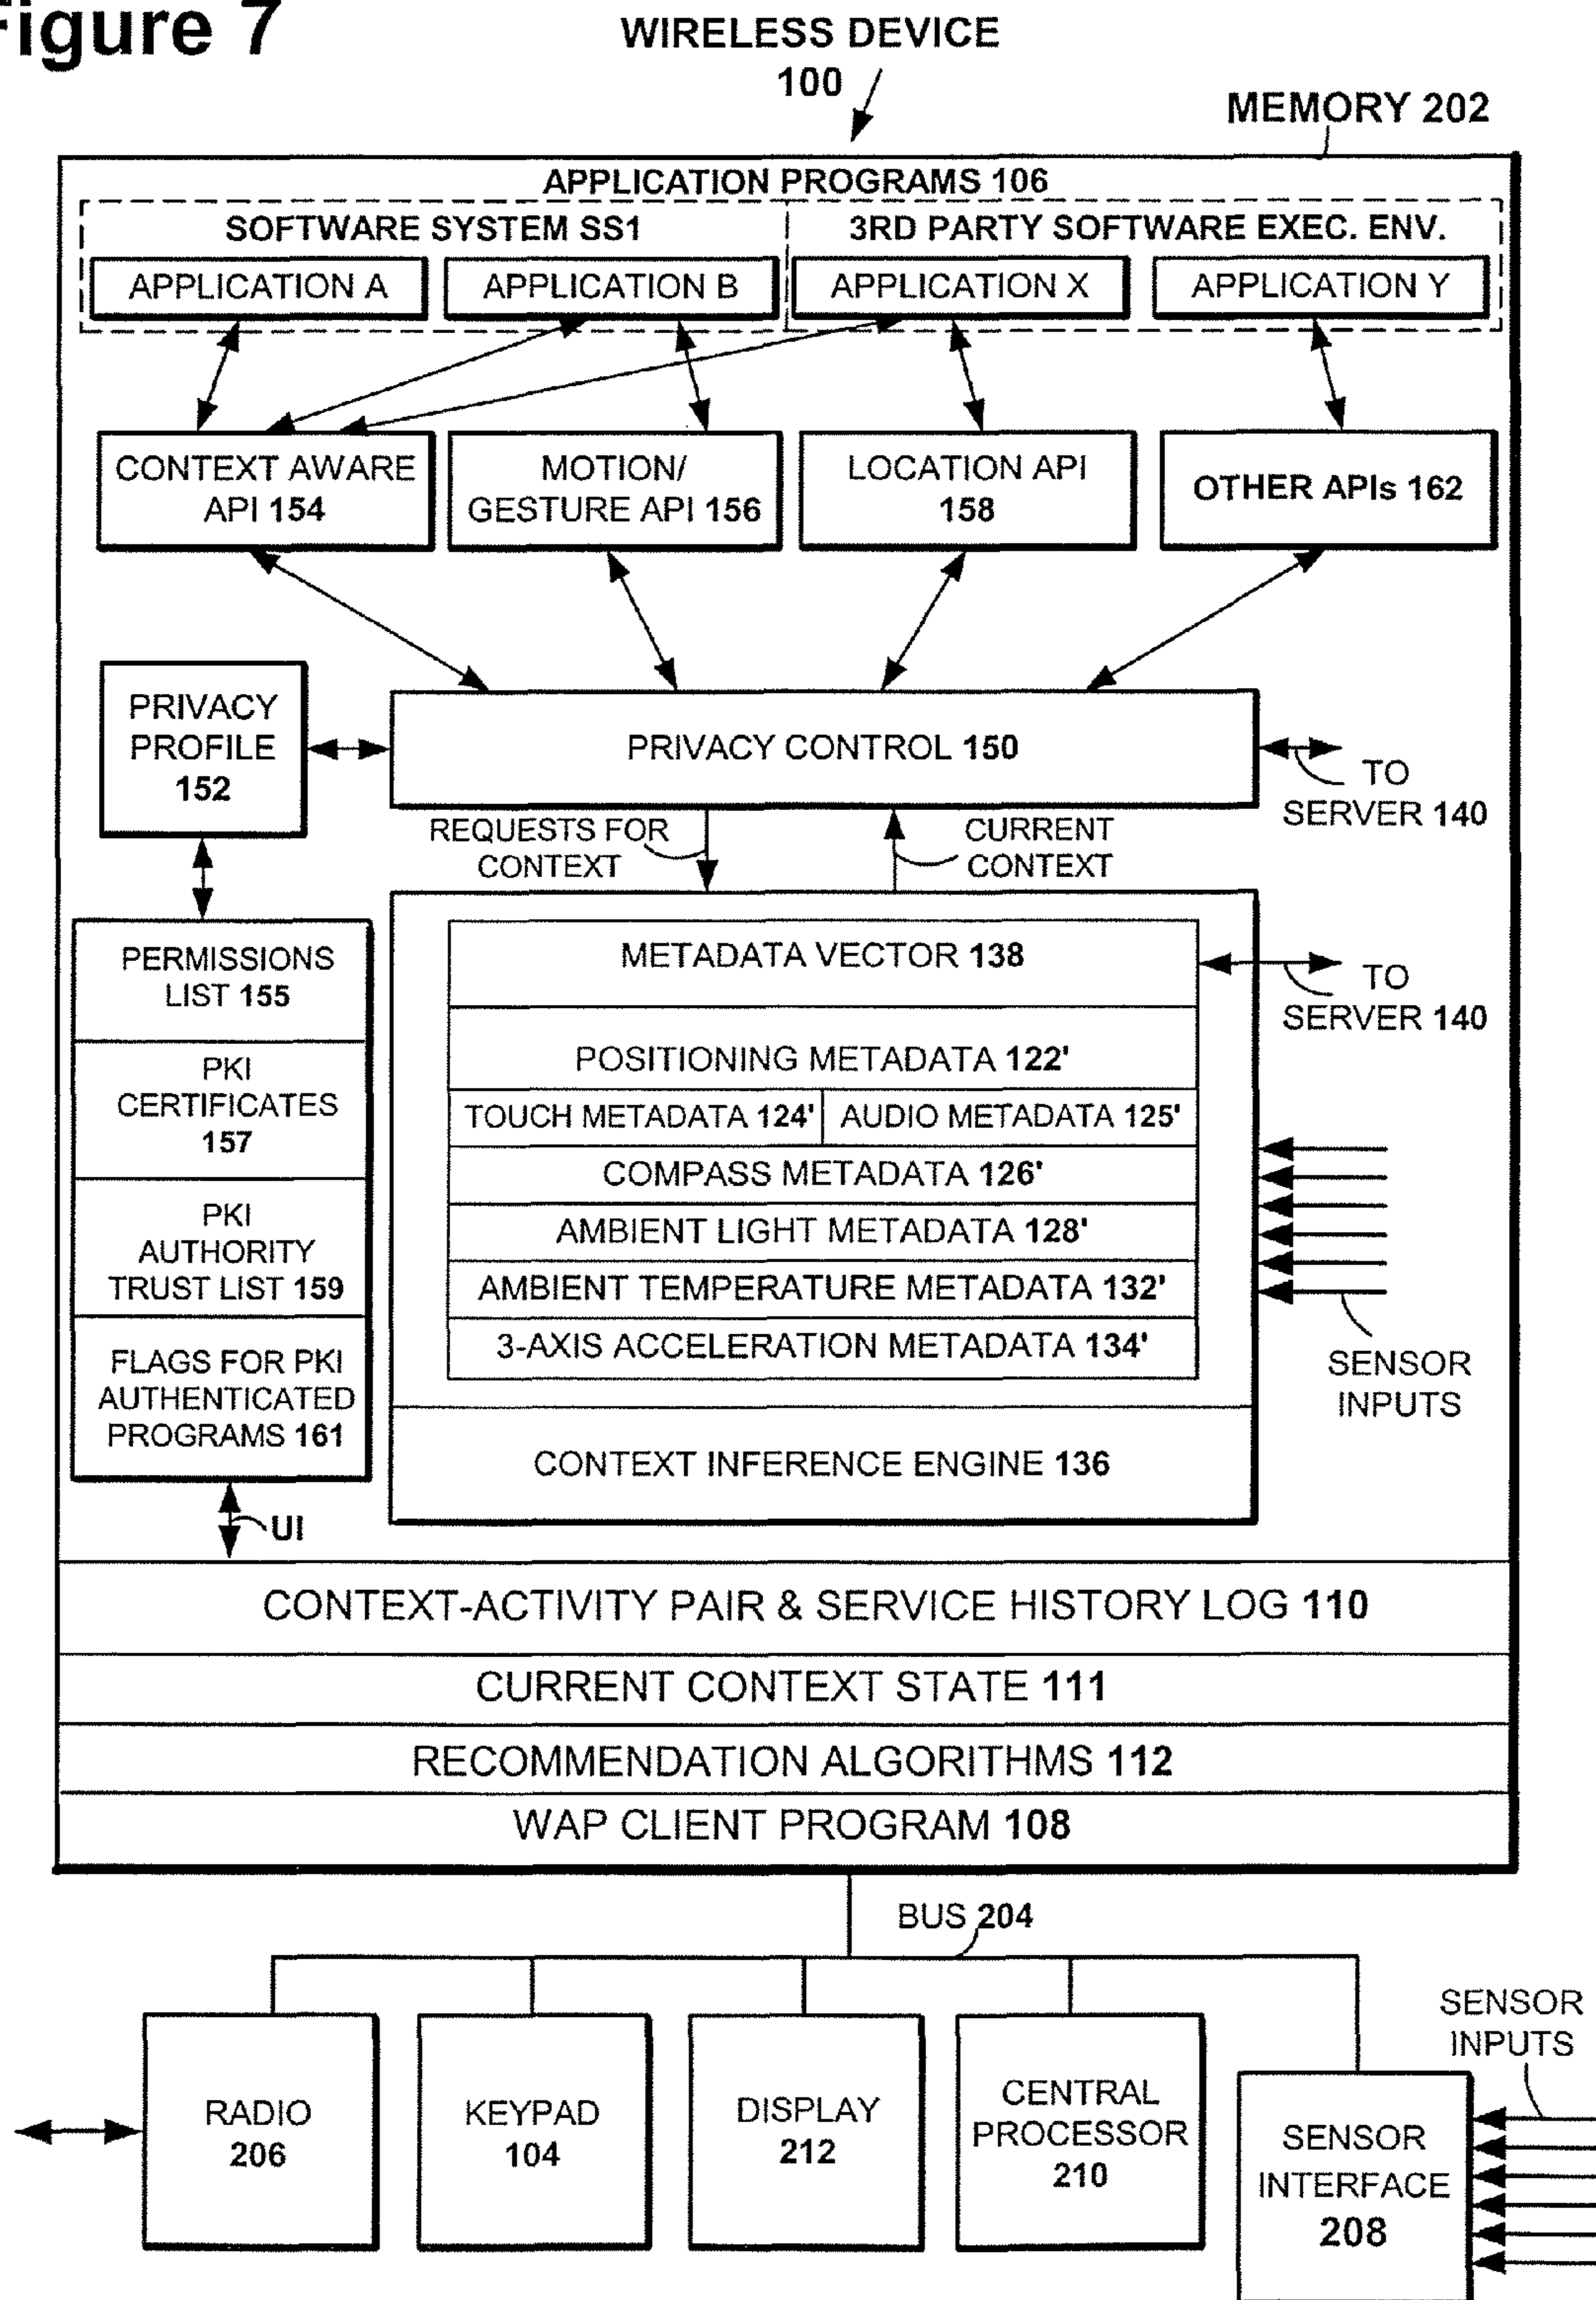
Figure 7

WIRELESS DEVICE 100

MEMORY 202

APPLICATION PROGRAMS 106

SOFTWARE SYSTEM SS1

3RD PARTY SOFTWARE EXEC. ENV.

APPLICATION A

APPLICATION B

APPLICATION X

APPLICATION Y

CONTEXT AWARE API 154

MOTION/ GESTURE API 156

LOCATION API 158

OTHER APIs 162

PRIVACY PROFILE 152

PRIVACY CONTROL 150

TO SERVER 140

REQUESTS FOR CONTEXT

CURRENT CONTEXT

PERMISSIONS LIST 155

PKI CERTIFICATES 157

PKI AUTHORITY TRUST LIST 159

FLAGS FOR PKI AUTHENTICATED PROGRAMS 161

UI

METADATA VECTOR 138

TO SERVER 140

POSITIONING METADATA 122'

TOUCH METADATA 124'

AUDIO METADATA 125'

COMPASS METADATA 126'

AMBIENT LIGHT METADATA 128'

AMBIENT TEMPERATURE METADATA 132'

3-AXIS ACCELERATION METADATA 134'

SENSOR INPUTS

CONTEXT INFERENCE ENGINE 136

CONTEXT-ACTIVITY PAIR & SERVICE HISTORY LOG 110

CURRENT CONTEXT STATE 111

RECOMMENDATION ALGORITHMS 112

WAP CLIENT PROGRAM 108

BUS 204

RADIO 206

KEYPAD 104

DISPLAY 212

CENTRAL PROCESSOR 210

SENSOR INPUTS

SENSOR INTERFACE 208